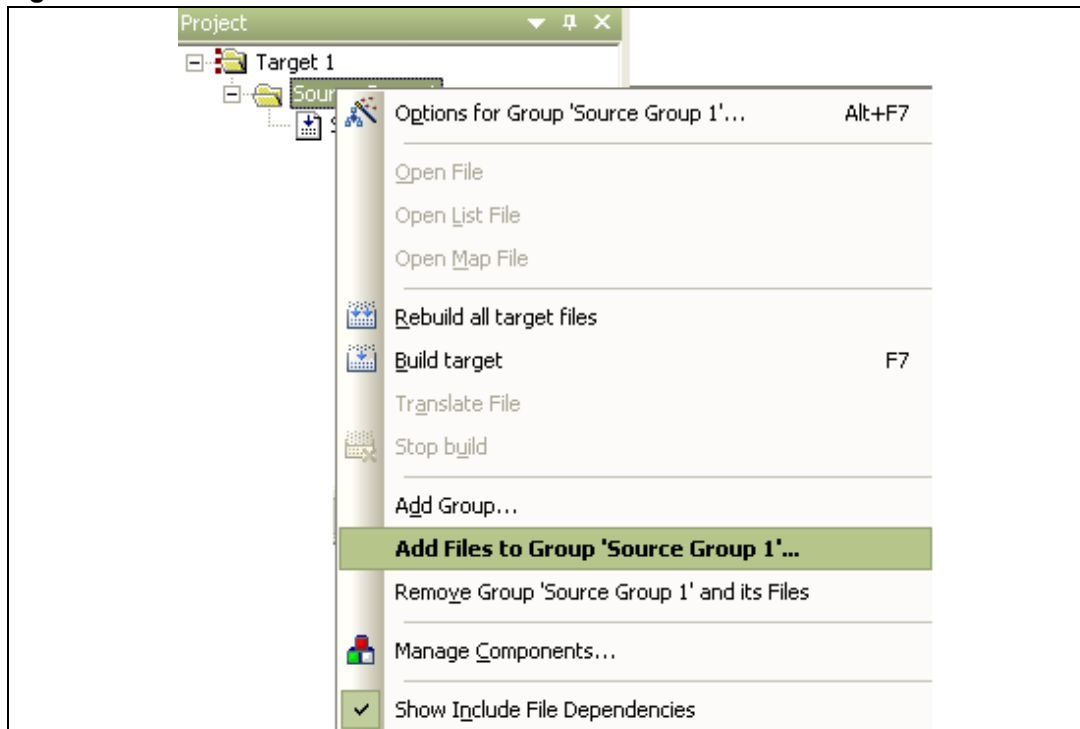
Project

Target 1

Sour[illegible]

S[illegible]

Options for Group 'Source Group 1'... Alt+F7

Open File

Open List File

Open Map File

Rebuild all target files

Build target F7

Translate File

Stop build

Add Group...

Add Files to Group 'Source Group 1'...

Remove Group 'Source Group 1' and its Files

Manage Components...

Show Include File Dependencies